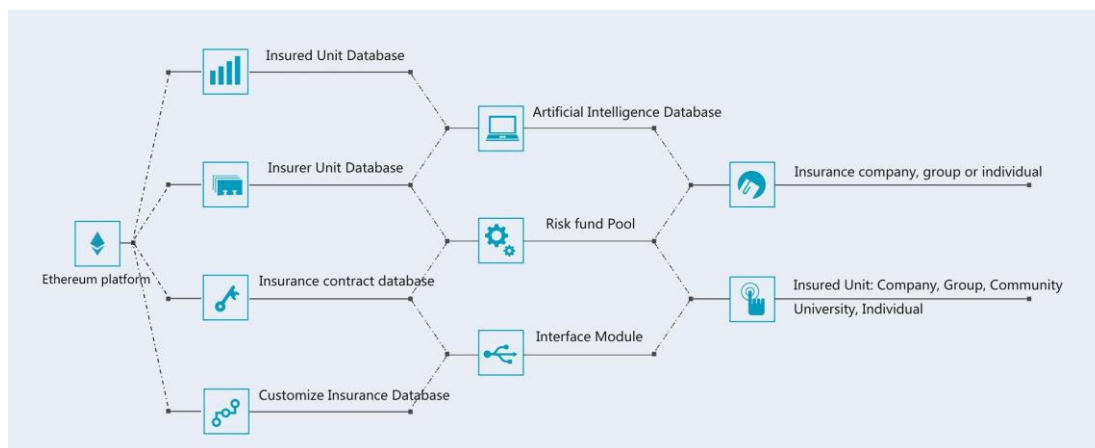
Ethereum platform

Insured Unit Database

Insurer Unit Database

Insurance contract database

Customize Insurance Database

Artificial Intelligence Database

Risk fund Pool

Interface Module

Insurance company, group or individual

Insured Unit: Company, Group, Community University, Individual